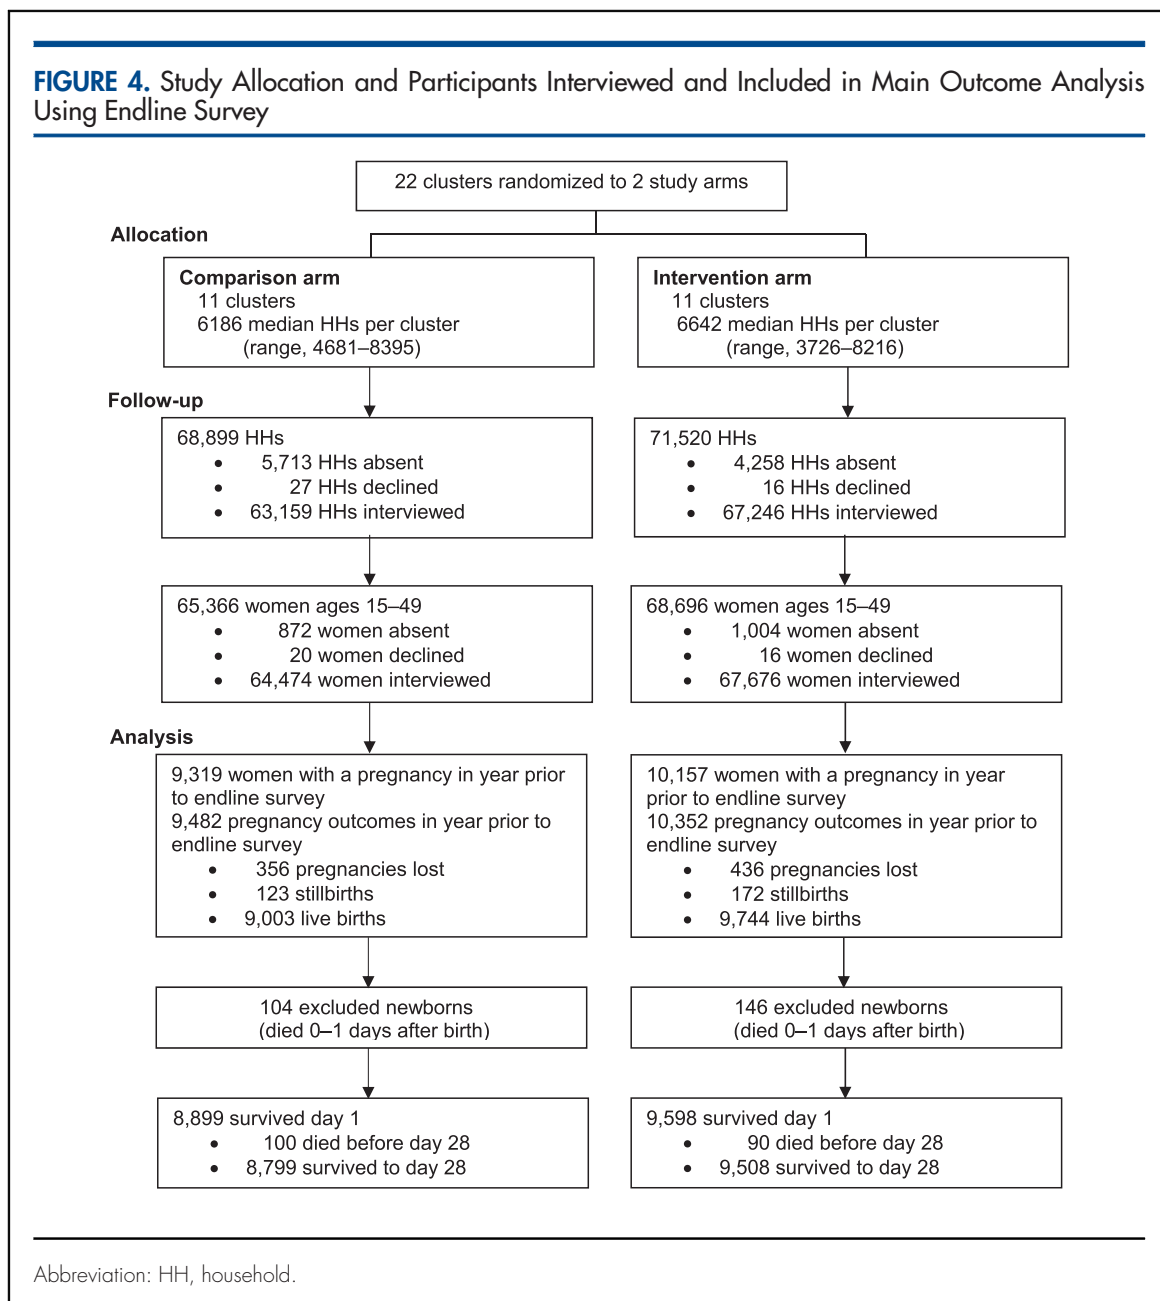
FIGURE 4. Study Allocation and Participants Interviewed and Included in Main Outcome Analysis Using Endline Survey

22 clusters randomized to 2 study arms

Allocation

Comparison arm
11 clusters
6186 median HHs per cluster
(range, 4681–8395)

Intervention arm
11 clusters
6642 median HHs per cluster
(range, 3726–8216)

Follow-up

68,899 HHs
• 5,713 HHs absent
• 27 HHs declined
• 63,159 HHs interviewed

71,520 HHs
• 4,258 HHs absent
• 16 HHs declined
• 67,246 HHs interviewed

65,366 women ages 15–49
• 872 women absent
• 20 women declined
• 64,474 women interviewed

68,696 women ages 15–49
• 1,004 women absent
• 16 women declined
• 67,676 women interviewed

Analysis

9,319 women with a pregnancy in year prior to endline survey
9,482 pregnancy outcomes in year prior to endline survey
• 356 pregnancies lost
• 123 stillbirths
• 9,003 live births

10,157 women with a pregnancy in year prior to endline survey
10,352 pregnancy outcomes in year prior to endline survey
• 436 pregnancies lost
• 172 stillbirths
• 9,744 live births

104 excluded newborns
(died 0–1 days after birth)

146 excluded newborns
(died 0–1 days after birth)

8,899 survived day 1
• 100 died before day 28
• 8,799 survived to day 28

9,598 survived day 1
• 90 died before day 28
• 9,508 survived to day 28

Abbreviation: HH, household.